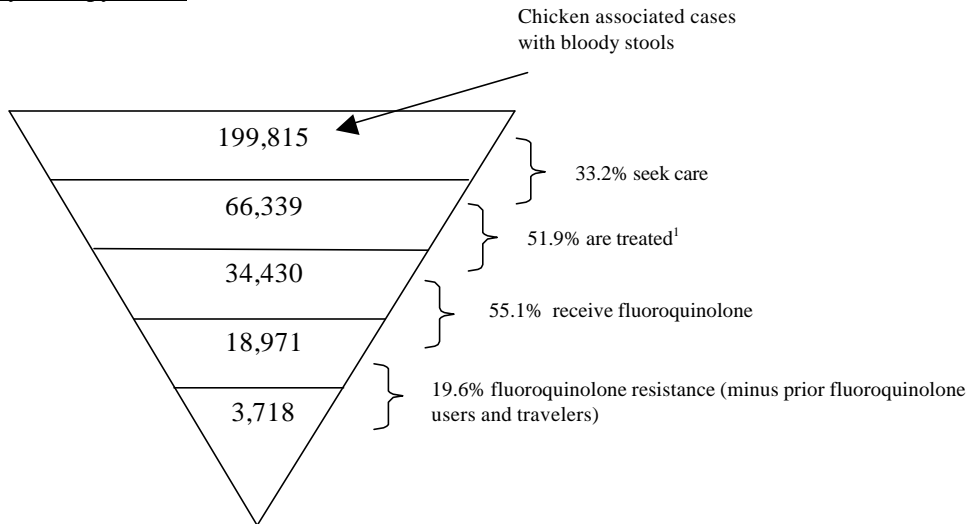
Chicken associated cases with bloody stools

199,815

33.2% seek care

66,339

51.9% are treated$^1$

34,430

55.1% receive fluoroquinolone

18,971

19.6% fluoroquinolone resistance (minus prior fluoroquinolone users and travelers)

3,718